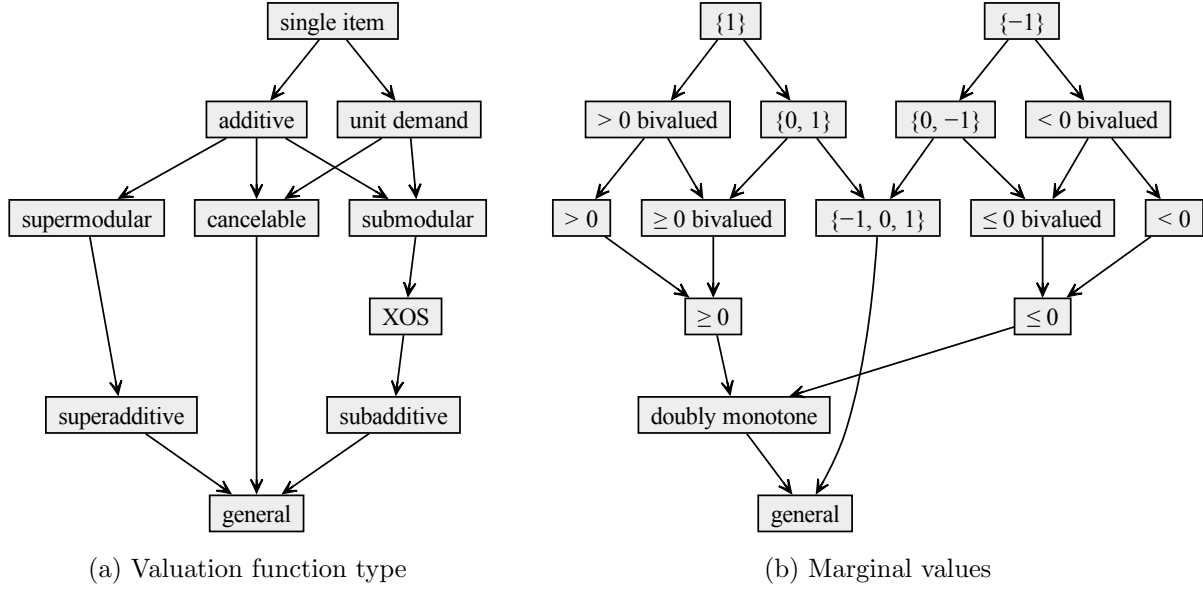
single item

additive

unit demand

supermodular

cancelable

submodular

XOS

superadditive

subadditive

general

(a) Valuation function type

$\{1\}$

$\{-1\}$

$> 0$ bivalued

$\{0, 1\}$

$\{0, -1\}$

$< 0$ bivalued

$> 0$

$\geq 0$ bivalued

$\{-1, 0, 1\}$

$\leq 0$ bivalued

$< 0$

$\geq 0$

$\leq 0$

doubly monotone

general

(b) Marginal values